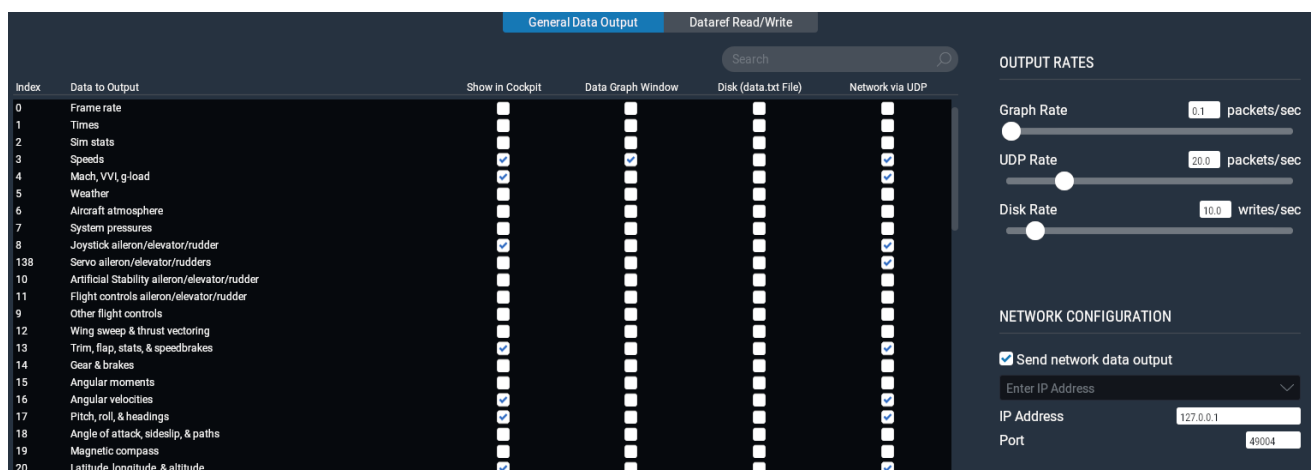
General Data Output | Dataref Read/Write

Search

| Index | Data to Output | Show in Cockpit | Data Graph Window | Disk (data.txt File) | Network via UDP |
|---|---|---|---|---|---|
| 0 | Frame rate | | | | |
| 1 | Times | | | | |
| 2 | Sim stats | | | | |
| 3 | Speeds | ✓ | ✓ | | ✓ |
| 4 | Mach, VVI, g-load | ✓ | | | ✓ |
| 5 | Weather | | | | |
| 6 | Aircraft atmosphere | | | | |
| 7 | System pressures | | | | |
| 8 | Joystick aileron/elevator/rudder | ✓ | | | ✓ |
| 138 | Servo aileron/elevator/rudders | | | | ✓ |
| 10 | Artificial Stability aileron/elevator/rudder | | | | |
| 11 | Flight controls aileron/elevator/rudder | | | | |
| 9 | Other flight controls | | | | |
| 12 | Wing sweep & thrust vectoring | | | | |
| 13 | Trim, flap, stats, & speedbrakes | ✓ | | | ✓ |
| 14 | Gear & brakes | | | | |
| 15 | Angular moments | | | | |
| 16 | Angular velocities | ✓ | | | ✓ |
| 17 | Pitch, roll, & headings | ✓ | | | ✓ |
| 18 | Angle of attack, sideslip, & paths | | | | |
| 19 | Magnetic compass | | | | |
| 20 | Latitude, longitude, & altitude | ✓ | | | ✓ |

OUTPUT RATES

Graph Rate 0.1 packets/sec

UDP Rate 20.0 packets/sec

Disk Rate 10.0 writes/sec

NETWORK CONFIGURATION

Send network data output

Enter IP Address

IP Address 127.0.0.1

Port 49004